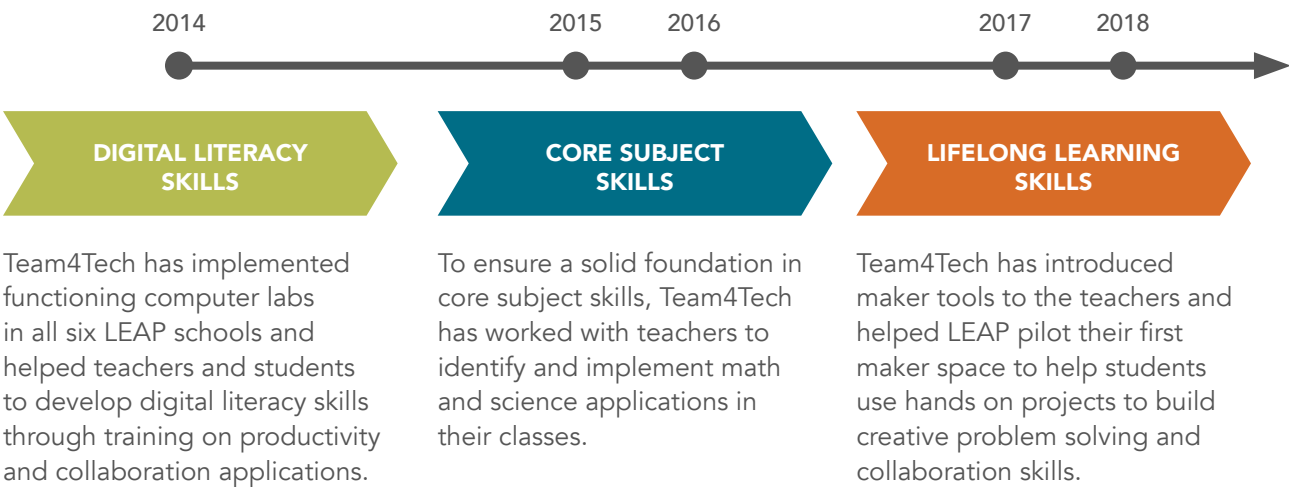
2014 2015 2016 2017 2018

DIGITAL LITERACY SKILLS

Team4Tech has implemented functioning computer labs in all six LEAP schools and helped teachers and students to develop digital literacy skills through training on productivity and collaboration applications.

CORE SUBJECT SKILLS

To ensure a solid foundation in core subject skills, Team4Tech has worked with teachers to identify and implement math and science applications in their classes.

LIFELONG LEARNING SKILLS

Team4Tech has introduced maker tools to the teachers and helped LEAP pilot their first maker space to help students use hands on projects to build creative problem solving and collaboration skills.